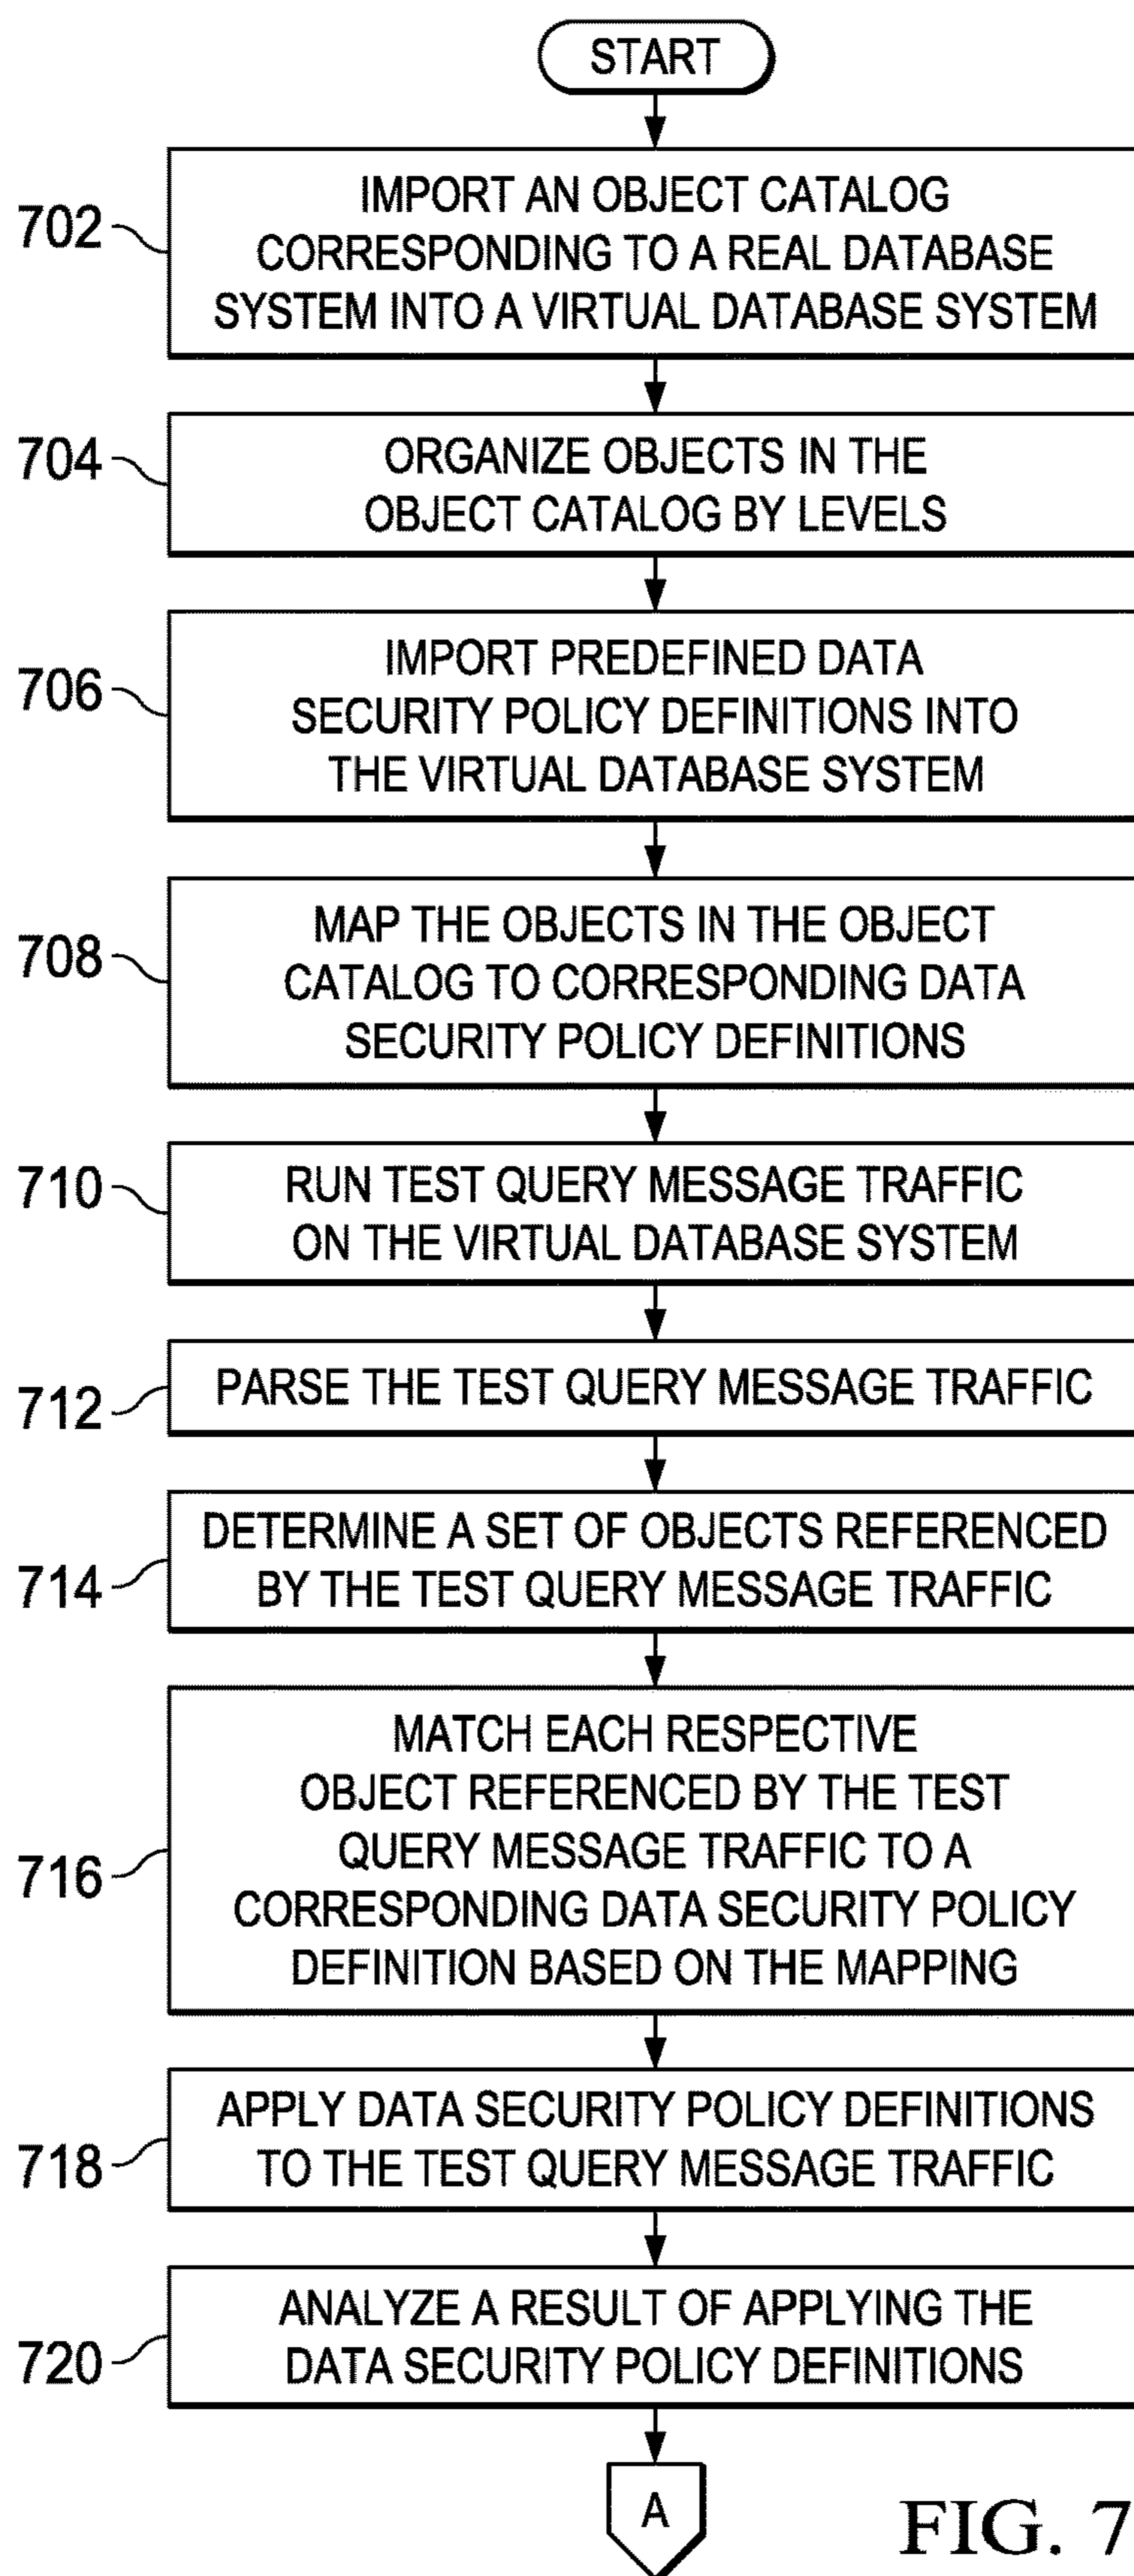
START

702 IMPORT AN OBJECT CATALOG CORRESPONDING TO A REAL DATABASE SYSTEM INTO A VIRTUAL DATABASE SYSTEM

704 ORGANIZE OBJECTS IN THE OBJECT CATALOG BY LEVELS

706 IMPORT PREDEFINED DATA SECURITY POLICY DEFINITIONS INTO THE VIRTUAL DATABASE SYSTEM

708 MAP THE OBJECTS IN THE OBJECT CATALOG TO CORRESPONDING DATA SECURITY POLICY DEFINITIONS

710 RUN TEST QUERY MESSAGE TRAFFIC ON THE VIRTUAL DATABASE SYSTEM

712 PARSE THE TEST QUERY MESSAGE TRAFFIC

714 DETERMINE A SET OF OBJECTS REFERENCED BY THE TEST QUERY MESSAGE TRAFFIC

716 MATCH EACH RESPECTIVE OBJECT REFERENCED BY THE TEST QUERY MESSAGE TRAFFIC TO A CORRESPONDING DATA SECURITY POLICY DEFINITION BASED ON THE MAPPING

718 APPLY DATA SECURITY POLICY DEFINITIONS TO THE TEST QUERY MESSAGE TRAFFIC

720 ANALYZE A RESULT OF APPLYING THE DATA SECURITY POLICY DEFINITIONS

A

FIG. 7